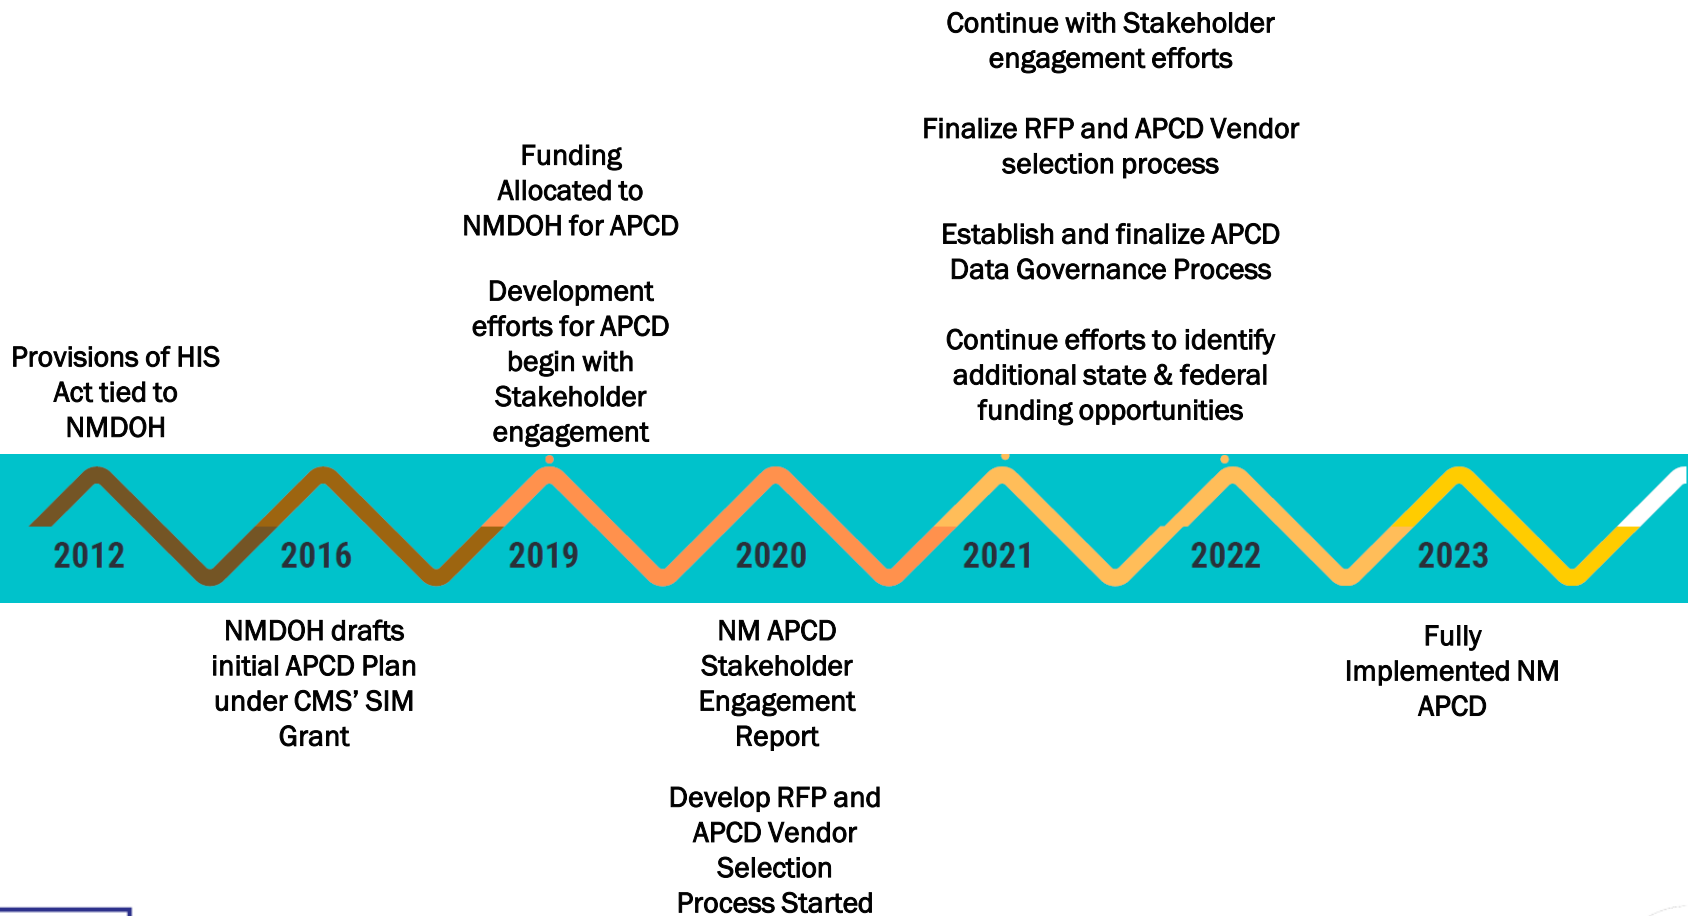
Continue with Stakeholder engagement efforts

Finalize RFP and APCD Vendor selection process

Establish and finalize APCD Data Governance Process

Continue efforts to identify additional state & federal funding opportunities

Funding Allocated to NMDOH for APCD

Development efforts for APCD begin with Stakeholder engagement

Provisions of HIS Act tied to NMDOH

2012

2016

2019

2020

2021

2022

2023

NMDOH drafts initial APCD Plan under CMS' SIM Grant

NM APCD Stakeholder Engagement Report

Develop RFP and APCD Vendor Selection Process Started

Fully Implemented NM APCD